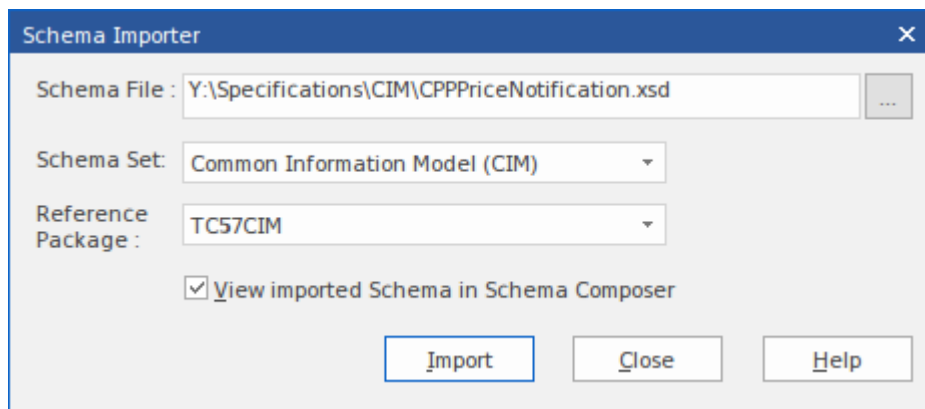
Schema Importer

Schema File : Y:\Specifications\CIM\CPPPriceNotification.xsd ...

Schema Set: Common Information Model (CIM)

Reference Package : TC57CIM

View imported Schema in Schema Composer

Import Close Help